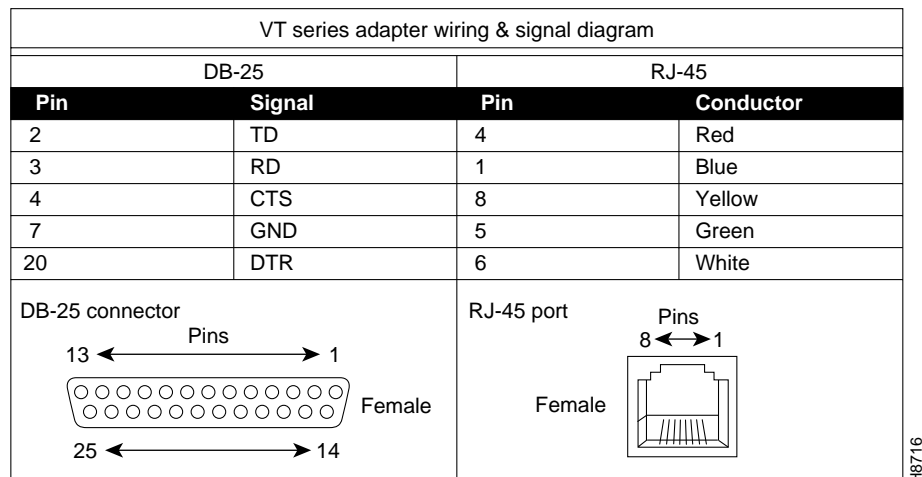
VT series adapter wiring & signal diagram

| DB-25 | | RJ-45 | |
|---|---|---|---|
| Pin | Signal | Pin | Conductor |
| 2 | TD | 4 | Red |
| 3 | RD | 1 | Blue |
| 4 | CTS | 8 | Yellow |
| 7 | GND | 5 | Green |
| 20 | DTR | 6 | White |

DB-25 connector

Pins

13 1

Female

25 14

RJ-45 port

Pins

8 1

Female

H8716